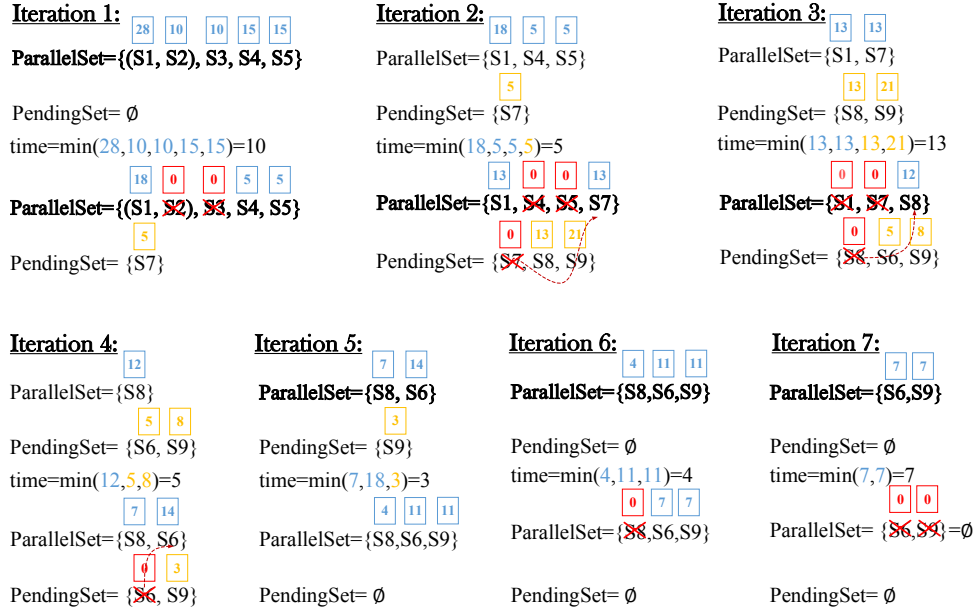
Iteration 1:
28 10 10 15 15
ParallelSet={(S1, S2), S3, S4, S5}

PendingSet= ∅
time=min(28,10,10,15,15)=10
18 0 0 5 5
ParallelSet={(S1, S2), S3, S4, S5}
5
PendingSet= {S7}

Iteration 2:
18 5 5
ParallelSet={S1, S4, S5}
5
PendingSet= {S7}
time=min(18,5,5,5)=5
13 0 0 13
ParallelSet={S1, S4, S5, S7}
0 13 21
PendingSet= {S7, S8, S9}

Iteration 3:
13 13
ParallelSet={S1, S7}
13 21
PendingSet= {S8, S9}
time=min(13,13,13,21)=13
0 0 12
ParallelSet={S1, S7, S8}
0 5 8
PendingSet= {S8, S6, S9}

Iteration 4:
12
ParallelSet={S8}
5 8
PendingSet= {S6, S9}
time=min(12,5,8)=5
7 14
ParallelSet={S8, S6}
0 3
PendingSet= {S6, S9}

Iteration 5:
7 14
ParallelSet={S8, S6}
3
PendingSet= {S9}
time=min(7,18,3)=3
4 11 11
ParallelSet={S8,S6,S9}

PendingSet= ∅

Iteration 6:
4 11 11
ParallelSet={S8,S6,S9}

PendingSet= ∅
time=min(4,11,11)=4
0 7 7
ParallelSet={S8,S6,S9}

PendingSet= ∅

Iteration 7:
7 7
ParallelSet={S6,S9}

PendingSet= ∅
time=min(7,7)=7
0 0
ParallelSet= {S6,S9}=∅

PendingSet= ∅